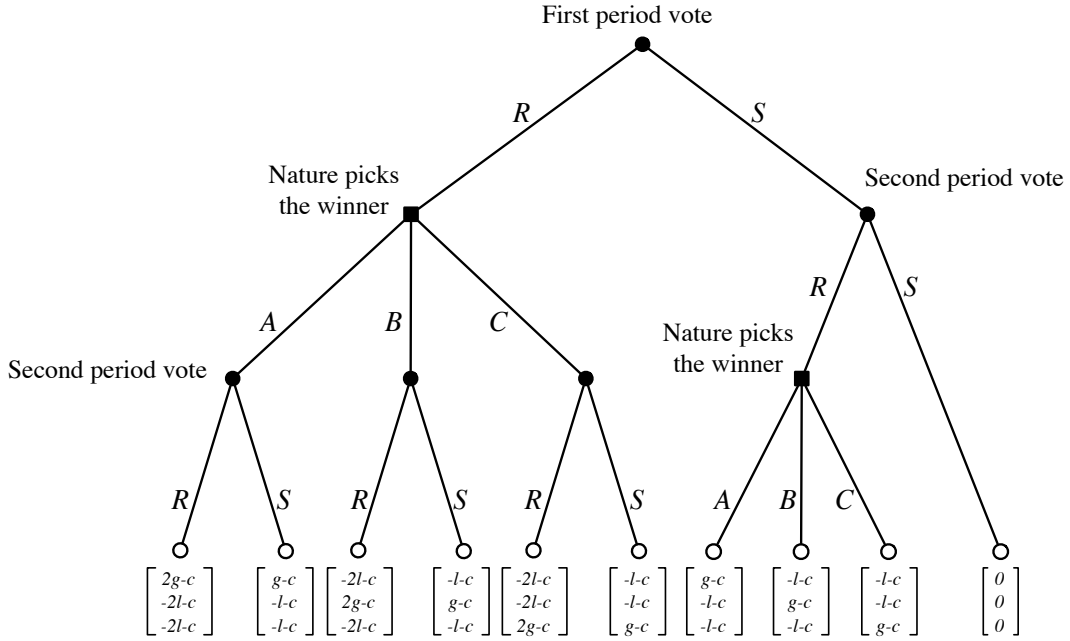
First period vote

R

S

Nature picks the winner

Second period vote

A

B

C

R

S

Second period vote

Nature picks the winner

R

S

R

S

R

S

A

B

C

$\begin{bmatrix} 2g-c \\ -2l-c \\ -2l-c \end{bmatrix}$ $\begin{bmatrix} g-c \\ -l-c \\ -l-c \end{bmatrix}$ $\begin{bmatrix} -2l-c \\ 2g-c \\ -2l-c \end{bmatrix}$ $\begin{bmatrix} -l-c \\ g-c \\ -l-c \end{bmatrix}$ $\begin{bmatrix} -2l-c \\ -2l-c \\ 2g-c \end{bmatrix}$ $\begin{bmatrix} -l-c \\ -l-c \\ g-c \end{bmatrix}$ $\begin{bmatrix} g-c \\ -l-c \\ -l-c \end{bmatrix}$ $\begin{bmatrix} -l-c \\ g-c \\ -l-c \end{bmatrix}$ $\begin{bmatrix} -l-c \\ -l-c \\ g-c \end{bmatrix}$ $\begin{bmatrix} 0 \\ 0 \\ 0 \end{bmatrix}$